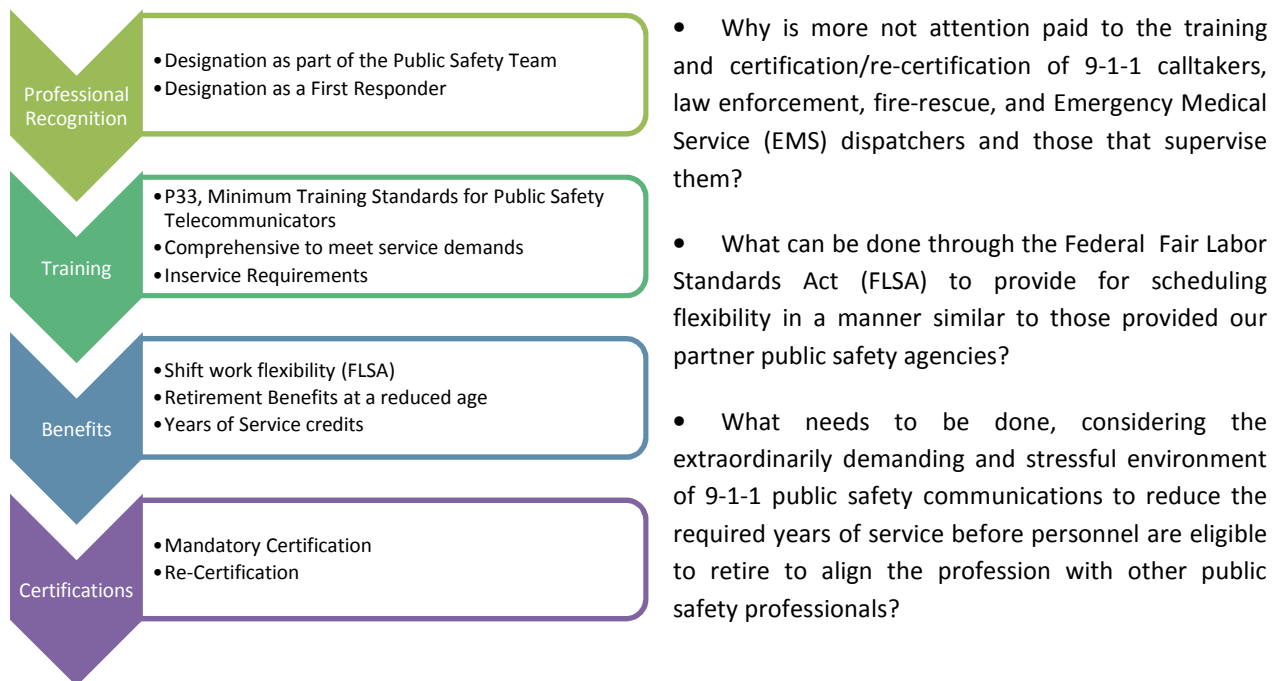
Professional Recognition

• Designation as part of the Public Safety Team
• Designation as a First Responder

Training

• P33, Minimum Training Standards for Public Safety Telecommunicators
• Comprehensive to meet service demands
• Inservice Requirements

Benefits

• Shift work flexibility (FLSA)
• Retirement Benefits at a reduced age
• Years of Service credits

Certifications

• Mandatory Certification
• Re-Certification

• Why is more not attention paid to the training and certification/re-certification of 9-1-1 calltakers, law enforcement, fire-rescue, and Emergency Medical Service (EMS) dispatchers and those that supervise them?

• What can be done through the Federal Fair Labor Standards Act (FLSA) to provide for scheduling flexibility in a manner similar to those provided our partner public safety agencies?

• What needs to be done, considering the extraordinarily demanding and stressful environment of 9-1-1 public safety communications to reduce the required years of service before personnel are eligible to retire to align the profession with other public safety professionals?